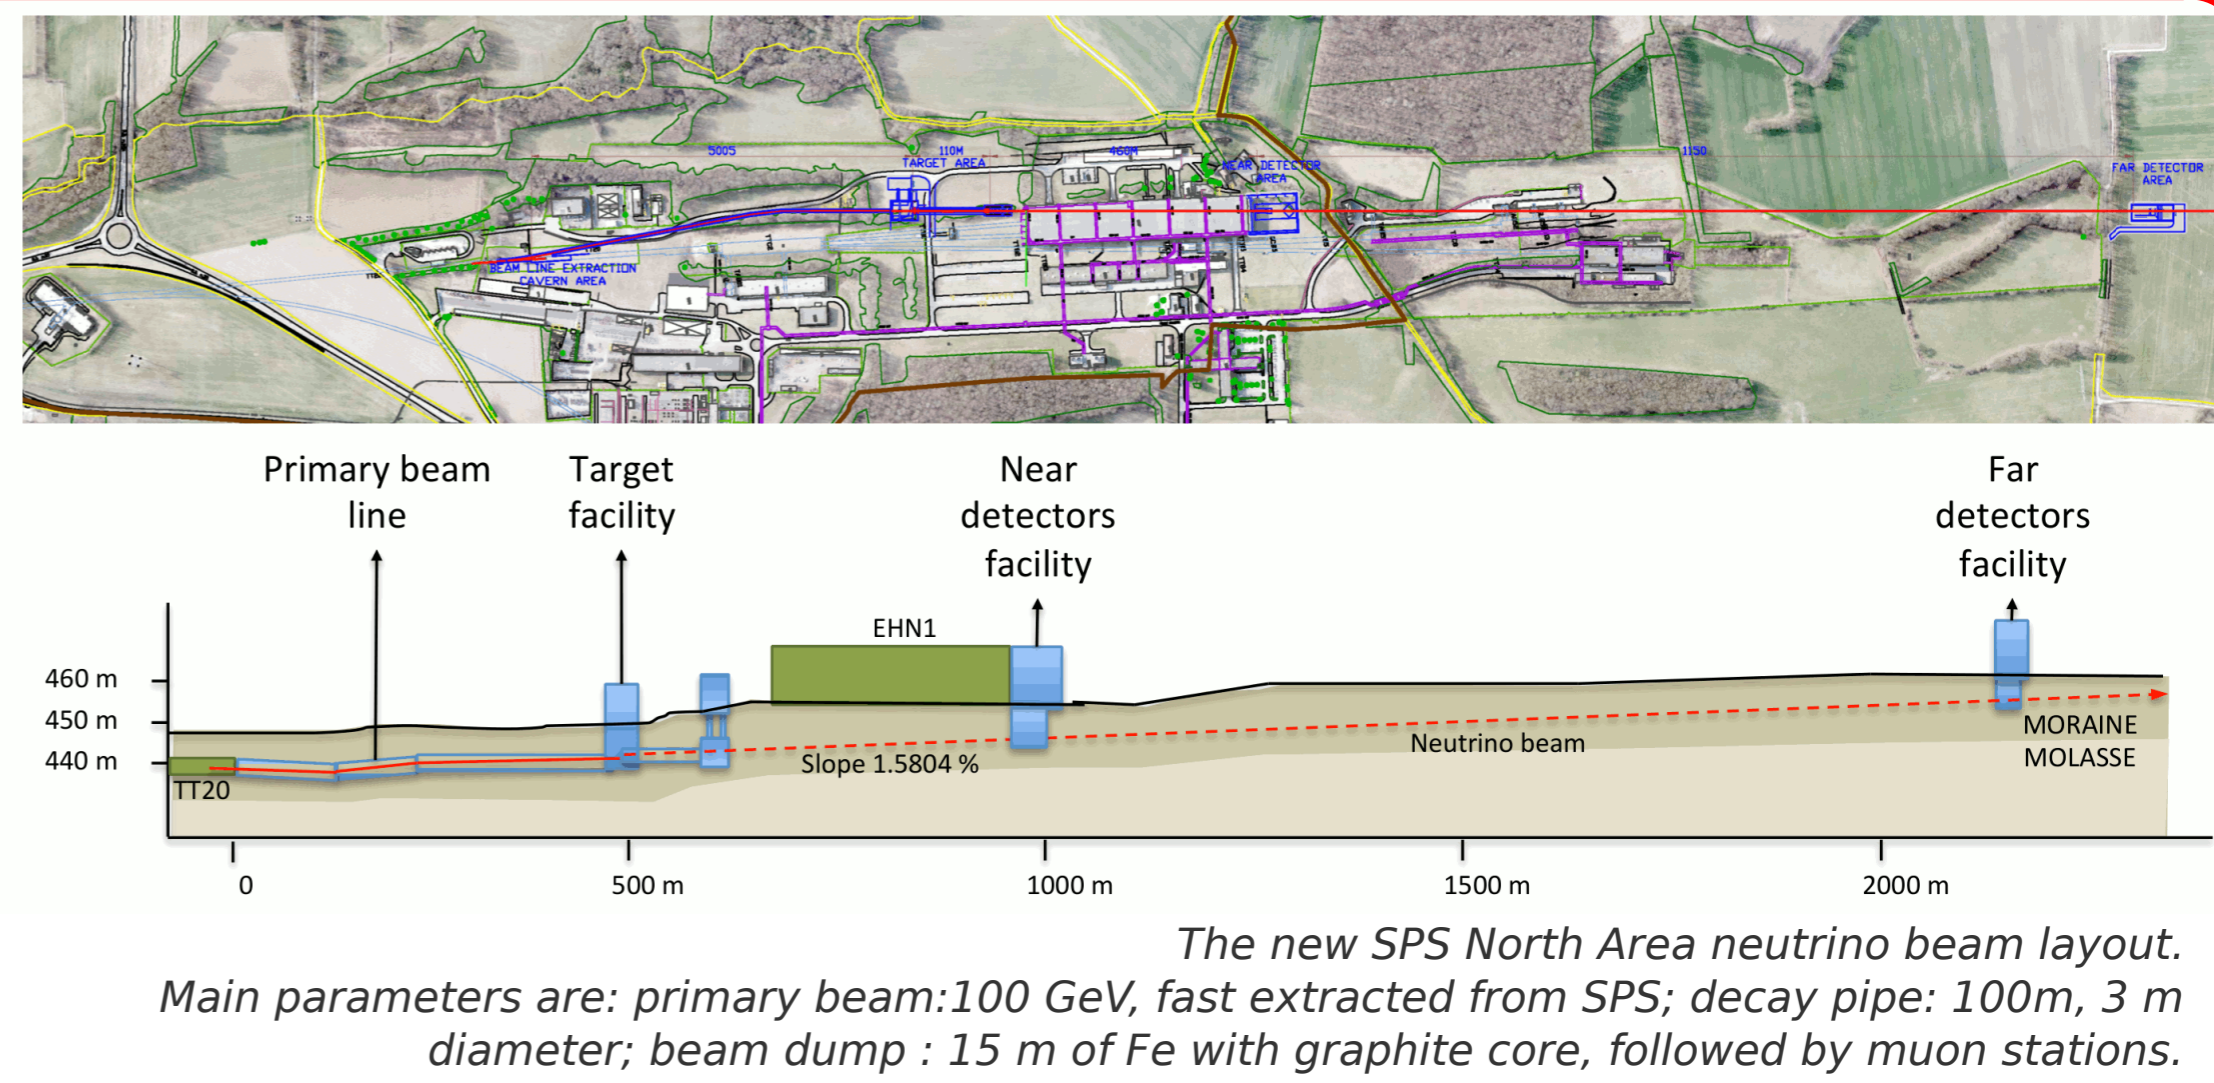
5005

110M
TARGET AREA

460M

NEAR DETECTOR AREA

1150

FAR DETECTOR AREA

BEAM LINE EXTRACTION CAVERN AREA

Primary beam line

Target facility

Near detectors facility

Far detectors facility

EHN1

460 m
450 m
440 m

Neutrino beam

MORAINE
MOLASSE

Slope 1.5804 %

TT20

0
500 m
1000 m
1500 m
2000 m

The new SPS North Area neutrino beam layout.
Main parameters are: primary beam:100 GeV, fast extracted from SPS; decay pipe: 100m, 3 m diameter; beam dump : 15 m of Fe with graphite core, followed by muon stations.